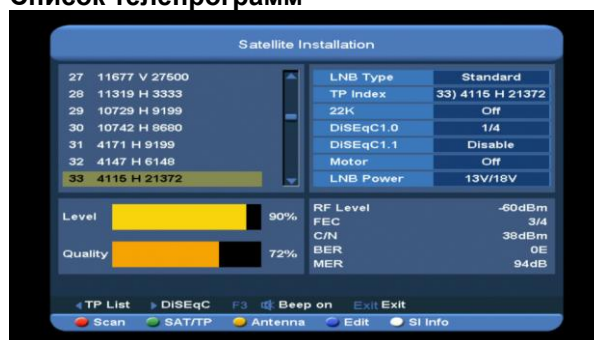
Список телепрограмм

Satellite Installation

27 11677 V 27500
28 11319 H 3333
29 10729 H 9199
30 10742 H 9680
31 4171 H 9199
32 4147 H 6148
33 4115 H 21372

| LNB Type | Standard |
|---|---|
| TP Index | 33) 4115 H 21372 |
| 22K | Off |
| DiSEqC1.0 | 1/4 |
| DiSEqC1.1 | Disable |
| Motor | Off |
| LNB Power | 13V/18V |

Level 90%
Quality 72%

RF Level -60dBm
FEC 3/4
C/N 38dBm
BER 0E
MER 94dB

TP List DiSEqC F3 Beep on Exit Exit
Scan SAT/TP Antenna Edit SI Info